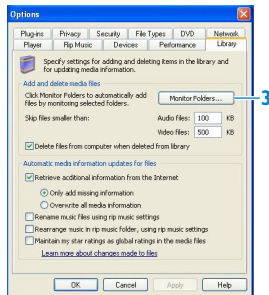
Options

Plug-ins | Privacy | Security | File Types | DVD | Network
Player | Rip Music | Devices | Performance | Library

Specify settings for adding and deleting items in the library and for updating media information.

Add and delete media files

Click Monitor Folders to automatically add files by monitoring selected folders.

Monitor Folders...

3

Skip files smaller than:

Audio files: 100 KB

Video files: 500 KB

Delete files from computer when deleted from library

Automatic media information updates for files

Retrieve additional information from the Internet

Only add missing information

Overwrite all media information

Rename music files using rip music settings

Rearrange music in rip music folder, using rip music settings

Maintain my star ratings as global ratings in the media files

Learn more about changes made to files

OK | Cancel | Apply | Help